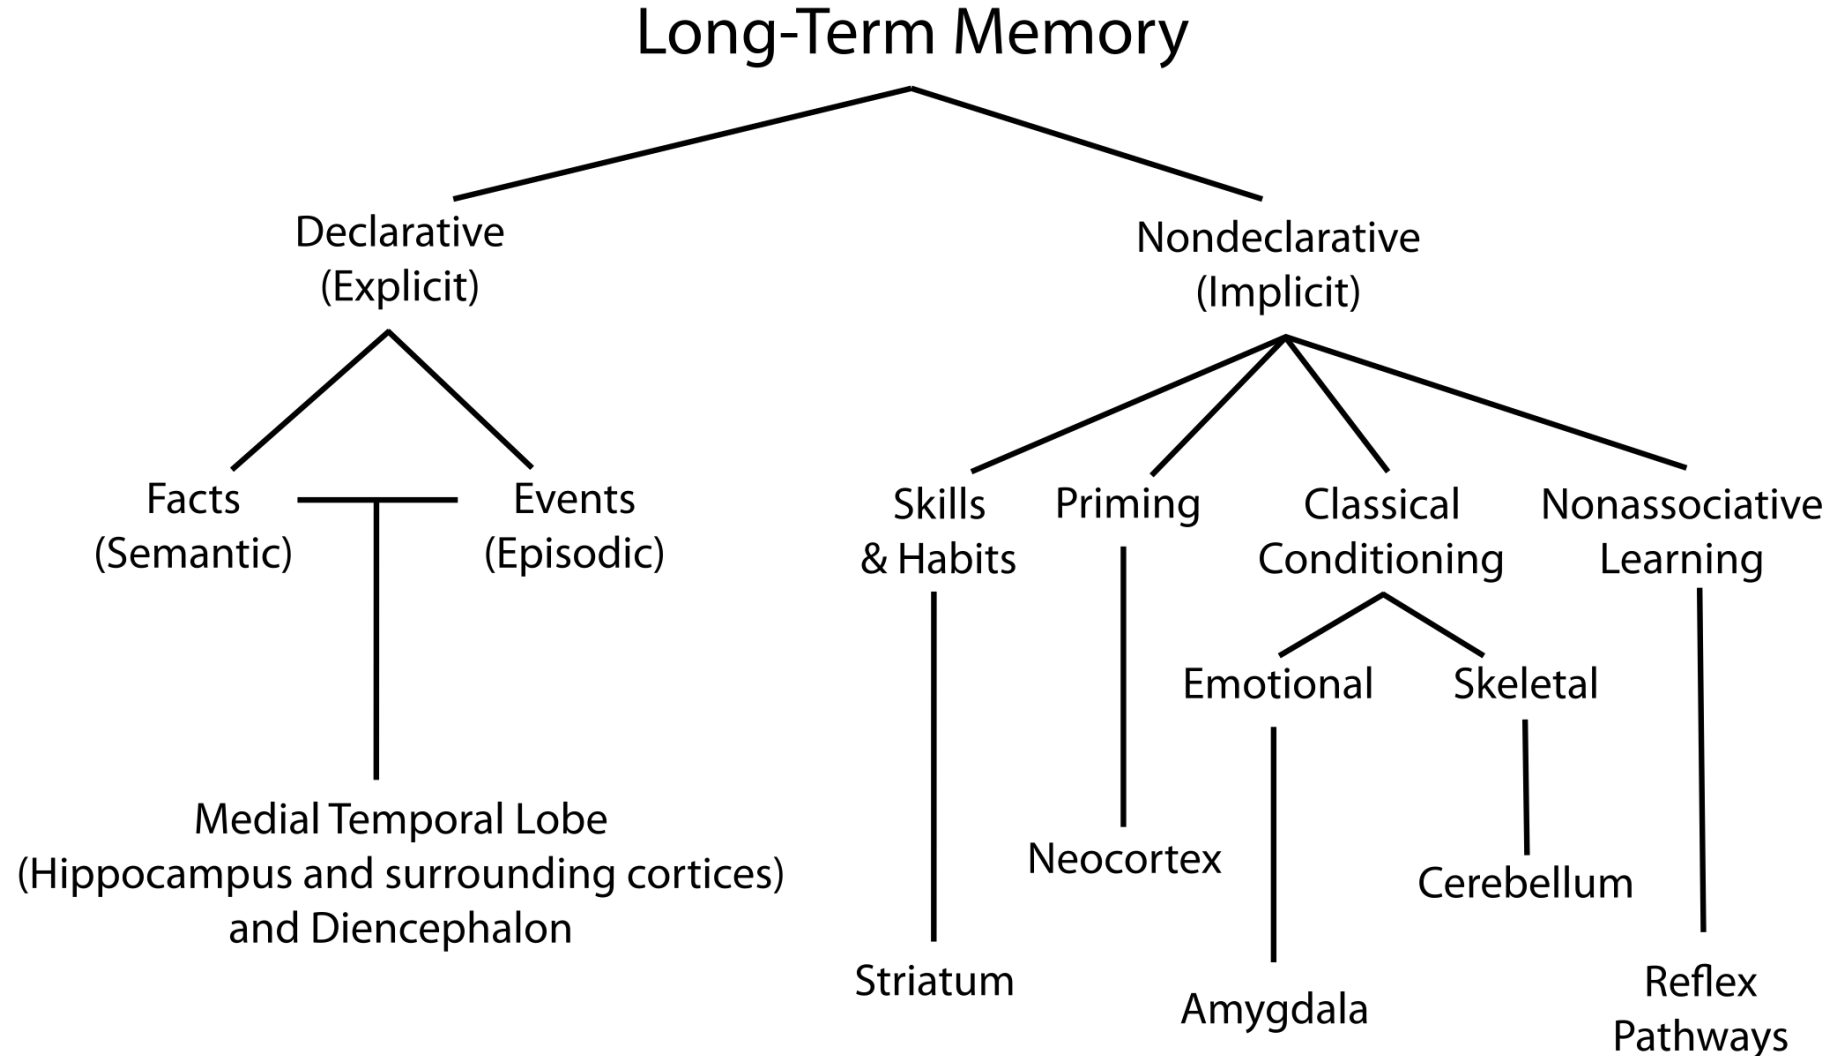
Long-Term Memory

Declarative
(Explicit)

Nondeclarative
(Implicit)

Facts
(Semantic)

Events
(Episodic)

Medial Temporal Lobe
(Hippocampus and surrounding cortices)
and Diencephalon

Skills
& Habits

Priming

Classical
Conditioning

Nonassociative
Learning

Emotional

Skeletal

Striatum

Neocortex

Amygdala

Cerebellum

Reflex
Pathways